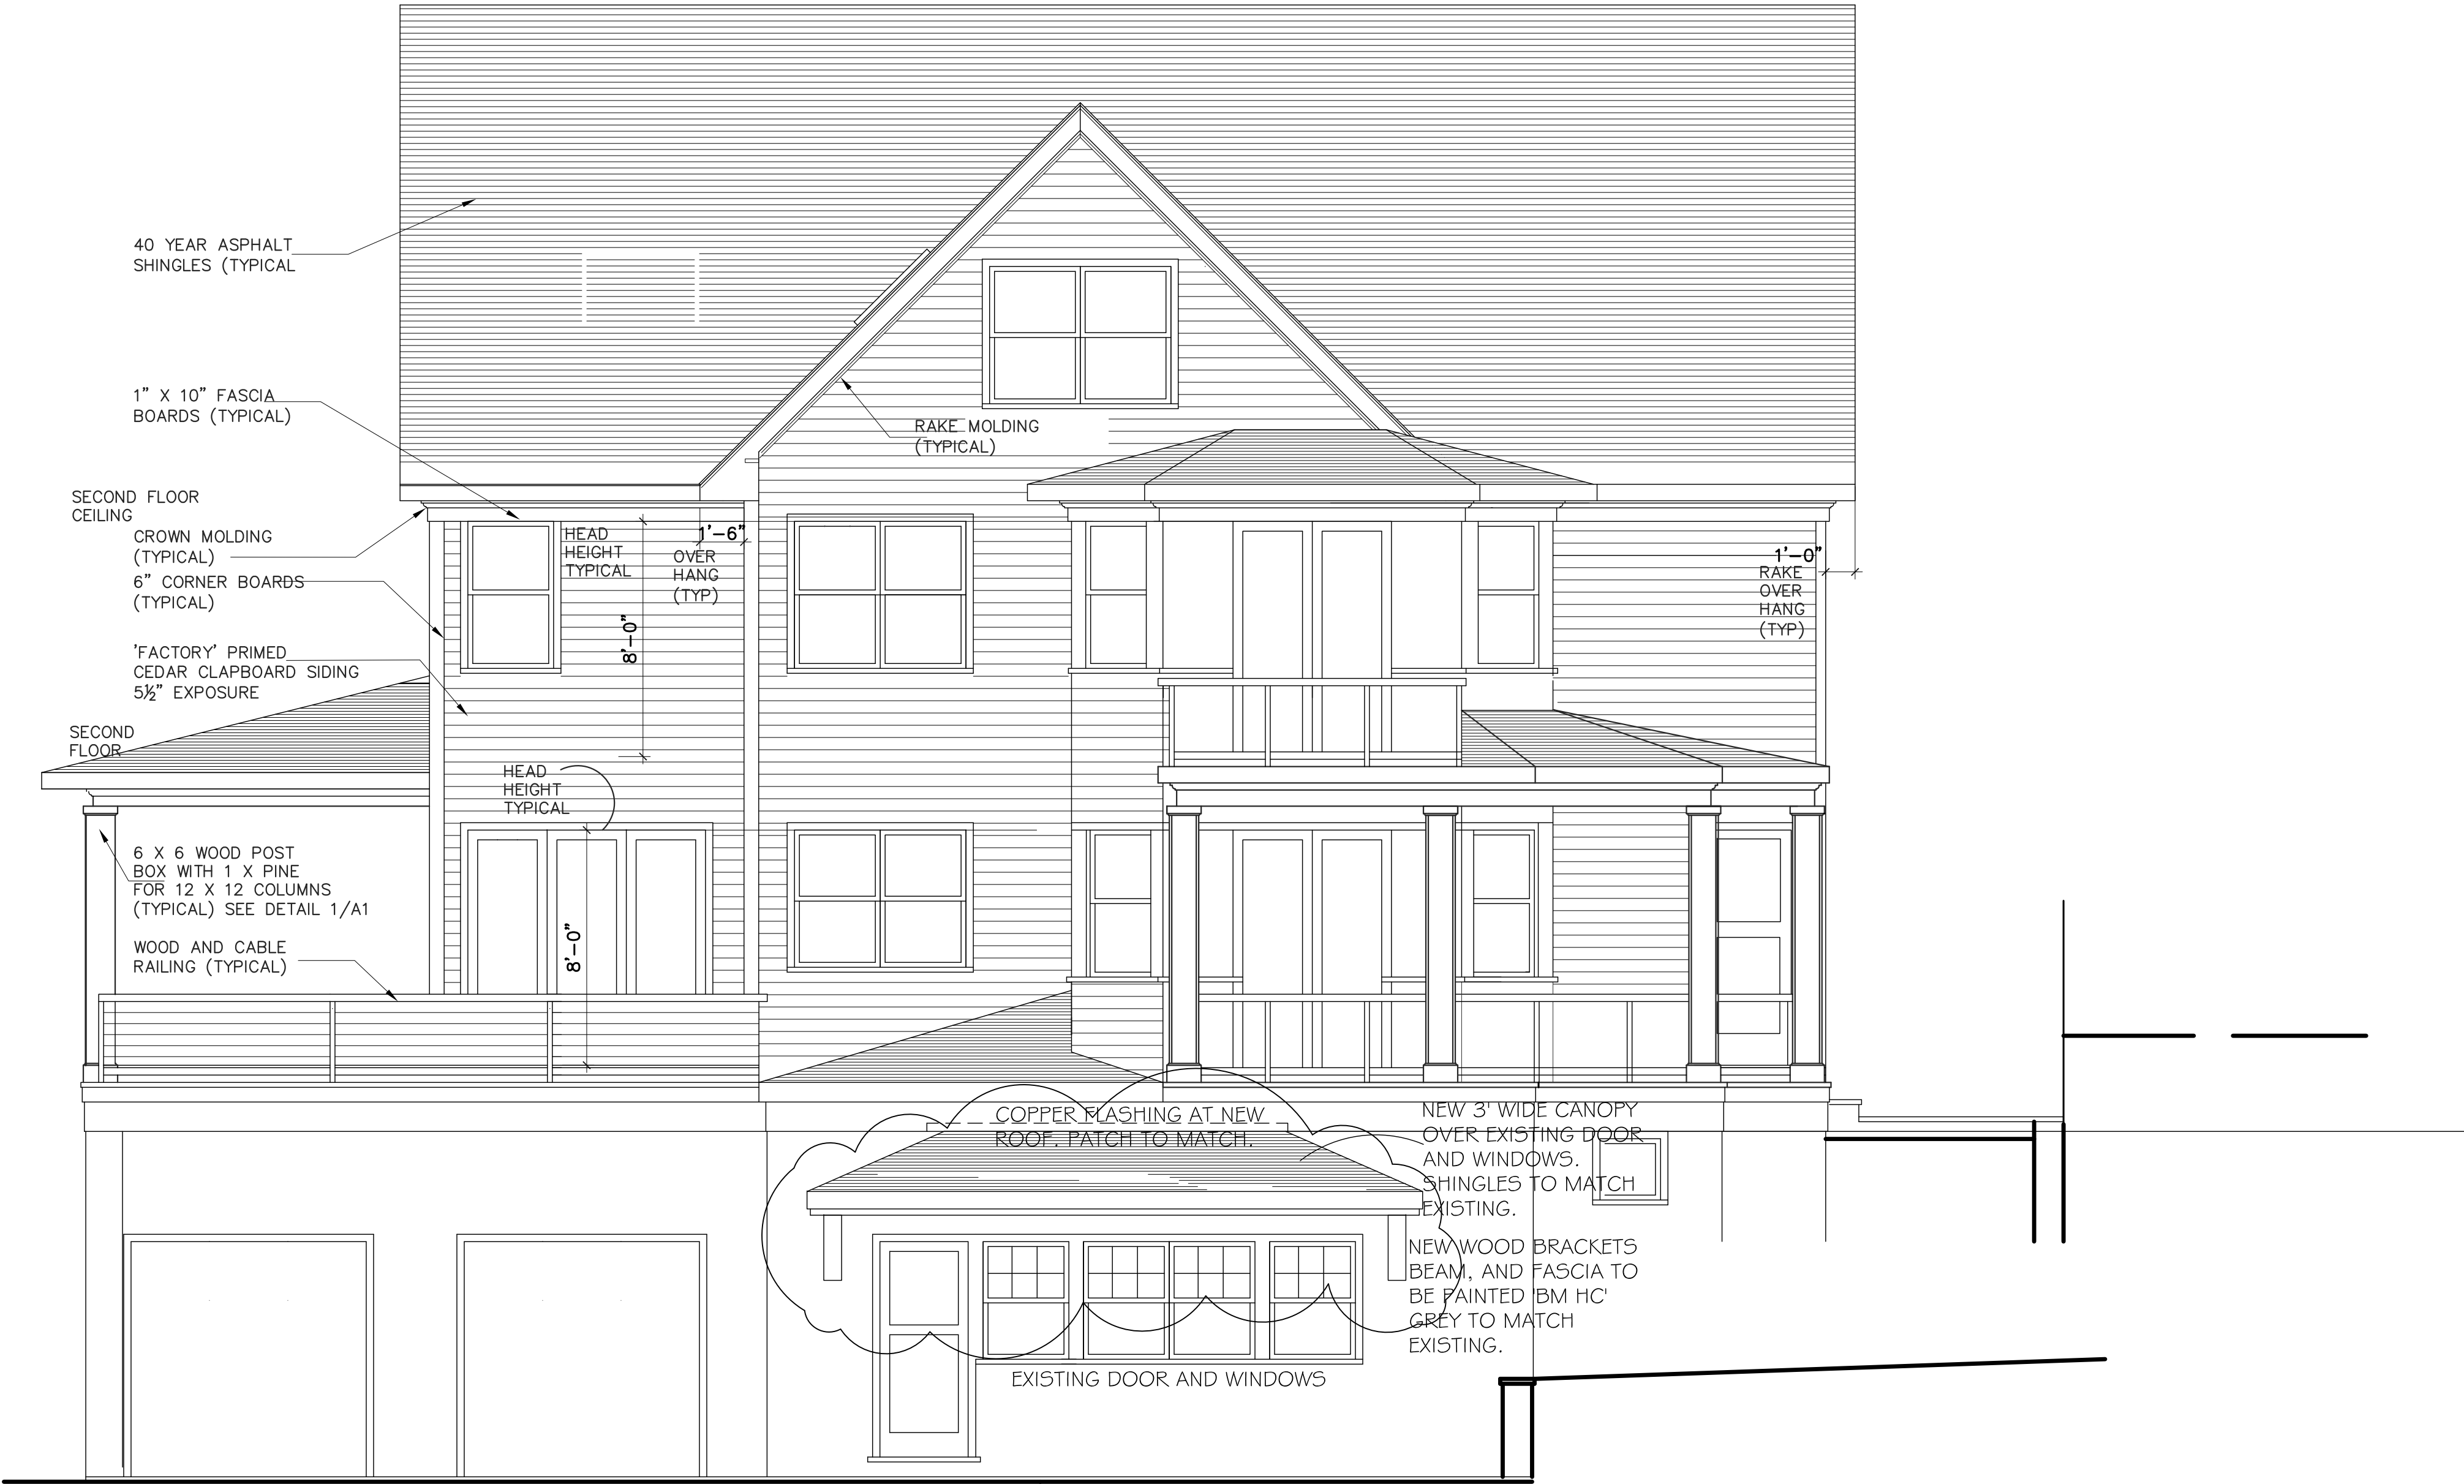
40 YEAR ASPHALT SHINGLES (TYPICAL

1" X 10" FASCIA BOARDS (TYPICAL)

RAKE MOLDING (TYPICAL)

SECOND FLOOR CEILING

CROWN MOLDING (TYPICAL)

HEAD HEIGHT TYPICAL

1'–6"
OVER HANG (TYP)

1'–0"
RAKE OVER HANG (TYP)

6" CORNER BOARDS (TYPICAL)

'FACTORY' PRIMED CEDAR CLAPBOARD SIDING 5½" EXPOSURE

8'–0"

SECOND FLOOR

HEAD HEIGHT TYPICAL

6 X 6 WOOD POST BOX WITH 1 X PINE FOR 12 X 12 COLUMNS (TYPICAL) SEE DETAIL 1/A1

WOOD AND CABLE RAILING (TYPICAL)

8'–0"

COPPER FLASHING AT NEW ROOF. PATCH TO MATCH.

NEW 3' WIDE CANOPY OVER EXISTING DOOR AND WINDOWS. SHINGLES TO MATCH EXISTING.

NEW WOOD BRACKETS BEAM, AND FASCIA TO BE PAINTED 'BM HC' GREY TO MATCH EXISTING.

EXISTING DOOR AND WINDOWS